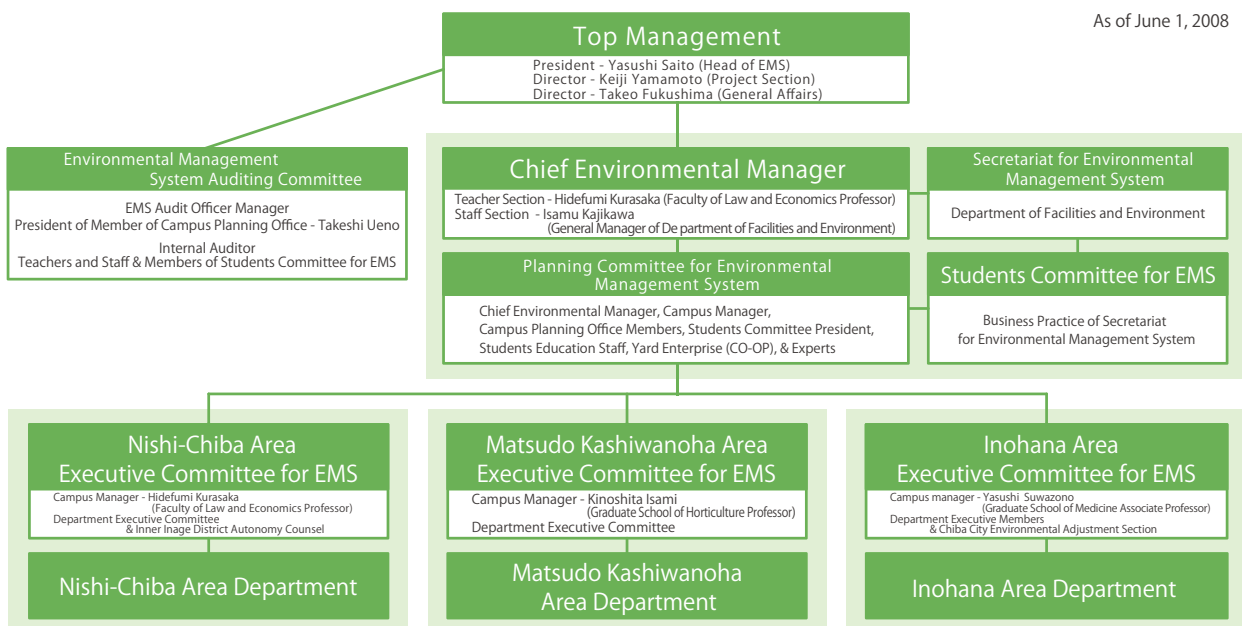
As of June 1, 2008

Top Management
President - Yasushi Saito (Head of EMS)
Director - Keiji Yamamoto (Project Section)
Director - Takeo Fukushima (General Affairs)

Environmental Management System Auditing Committee
EMS Audit Officer Manager
President of Member of Campus Planning Office - Takeshi Ueno
Internal Auditor
Teachers and Staff & Members of Students Committee for EMS

Chief Environmental Manager
Teacher Section - Hidefumi Kurasaka (Faculty of Law and Economics Professor)
Staff Section - Isamu Kajikawa
(General Manager of Department of Facilities and Environment)

Secretariat for Environmental Management System
Department of Facilities and Environment

Planning Committee for Environmental Management System
Chief Environmental Manager, Campus Manager, Campus Planning Office Members, Students Committee President, Students Education Staff, Yard Enterprise (CO-OP), & Experts

Students Committee for EMS
Business Practice of Secretariat for Environmental Management System

Nishi-Chiba Area Executive Committee for EMS
Campus Manager - Hidefumi Kurasaka
(Faculty of Law and Economics Professor)
Department Executive Committee
& Inner Inage District Autonomy Counsel

Nishi-Chiba Area Department

Matsudo Kashiwanoha Area Executive Committee for EMS
Campus Manager - Kinoshita Isami
(Graduate School of Horticulture Professor)
Department Executive Committee

Matsudo Kashiwanoha Area Department

Inohana Area Executive Committee for EMS
Campus manager - Yasushi Suwazono
(Graduate School of Medicine Associate Professor)
Department Executive Members
& Chiba City Environmental Adjustment Section

Inohana Area Department